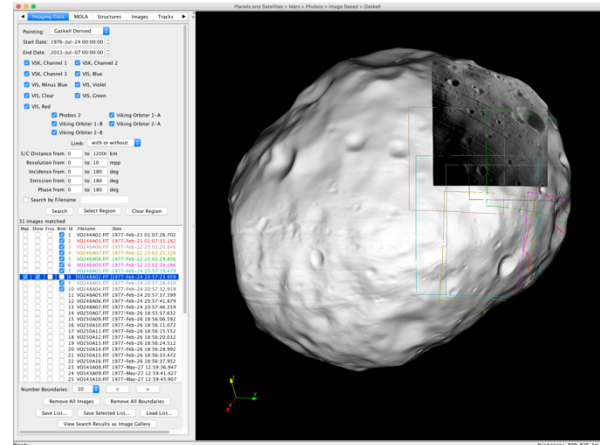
Planets and Satellites > Mars > Phobos > Image Based > Gaskell

Imaging Data | MOLA | Structures | Images | Tracks

Pointing: Gaskell Derived
Start Date: 1976-Jul-24 00:00:00
End Date: 2011-Jul-07 00:00:00

VSK, Channel 1 | VSK, Channel 2
VSK, Channel 3 | VIS, Blue
VIS, Minus Blue | VIS, Violet
VIS, Clear | VIS, Green
VIS, Red

Phobos 2 | Viking Orbiter 1-A
Viking Orbiter 1-B | Viking Orbiter 2-A
Viking Orbiter 2-B

Limb: with or without

S/C Distance from 0 to 12000 km
Resolution from 0 to 10 mpp
Incidence from 0 to 180 deg
Emission from 0 to 180 deg
Phase from 0 to 180 deg

Search by Filename

Search | Select Region | Clear Region

31 images matched

| Map | Show | Frus | Bndr | Id | Filename | Date |
|---|---|---|---|---|---|---|
| | | | | 1 | V024A01.FIT | 1977-Feb-21 01:07:26.702 |
| | | | | 2 | V024A02.FIT | 1977-Feb-21 01:07:51.182 |
| | | | | 3 | V024A03.FIT | 1977-Feb-21 23:02:20.846 |
| | | | | 4 | V024A04.FIT | 1977-Feb-21 23:02:23.906 |
| | | | | 5 | V024A05.FIT | 1977-Feb-21 23:02:24.286 |
| | | | | 6 | V024A06.FIT | 1977-Feb-24 20:57:22.479 |
| | | | | 7 | V024A07.FIT | 1977-Feb-24 20:57:25.479 |
| | | | | 8 | V024A08.FIT | 1977-Feb-24 20:57:27.959 |
| | | | | 9 | V024A09.FIT | 1977-Feb-24 20:57:28.439 |
| | | | | 10 | V024A03.FIT | 1977-Feb-24 20:57:32.919 |
| | | | | 11 | V024A05.FIT | 1977-Feb-24 20:57:37.399 |
| | | | | 12 | V024A06.FIT | 1977-Feb-24 20:57:41.879 |
| | | | | 13 | V024A07.FIT | 1977-Feb-24 20:57:46.359 |
| | | | | 14 | V025A07.FIT | 1977-Feb-26 18:55:57.632 |
| | | | | 15 | V025A09.FIT | 1977-Feb-26 18:56:06.592 |
| | | | | 16 | V025A10.FIT | 1977-Feb-26 18:56:11.072 |
| | | | | 17 | V025A11.FIT | 1977-Feb-26 18:56:15.552 |
| | | | | 18 | V025A12.FIT | 1977-Feb-26 18:56:20.032 |
| | | | | 19 | V025A13.FIT | 1977-Feb-26 18:56:24.512 |
| | | | | 20 | V025A14.FIT | 1977-Feb-26 18:56:28.992 |
| | | | | 21 | V025A03.FIT | 1977-Feb-26 18:58:33.472 |
| | | | | 22 | V025A04.FIT | 1977-Feb-26 18:58:37.952 |
| | | | | 23 | V043A05.FIT | 1977-May-27 12:59:36.947 |
| | | | | 24 | V043A06.FIT | 1977-May-27 12:59:41.427 |
| | | | | 25 | V043A10.FIT | 1977-May-27 12:59:49.907 |

Number Boundaries: 10 | < | >

Remove All Images | Remove All Boundaries
Save List... | Save Selected List... | Load List...
View Search Results as Image Gallery

Ready.